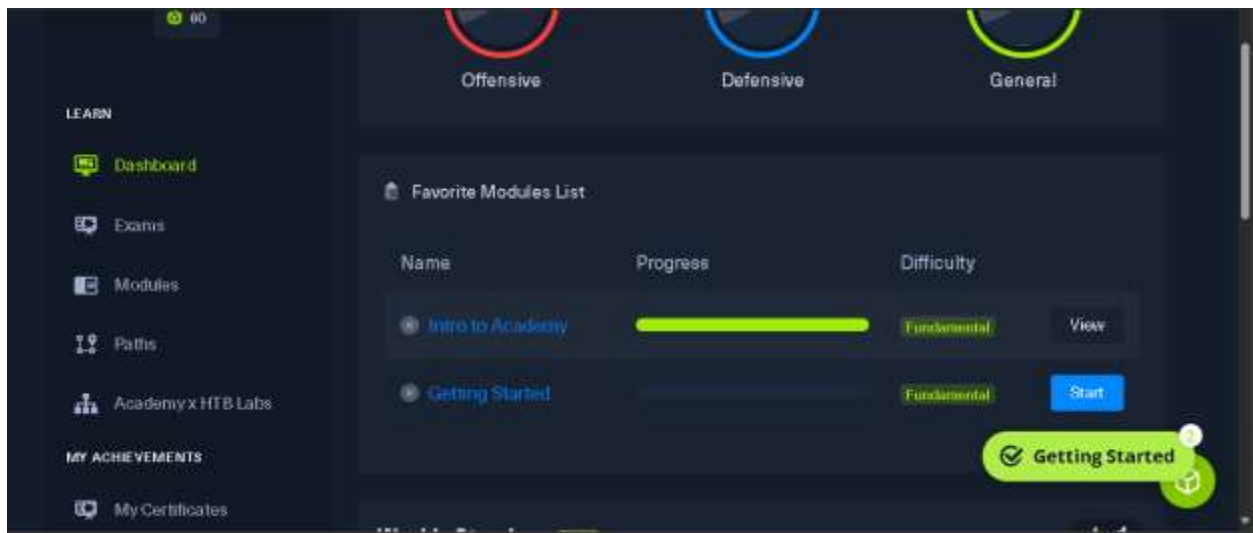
60

LEARN

Dashboard

Exams

Modules

Paths

Academy x HTB Labs

MY ACHIEVEMENTS

My Certificates

Offensive

Defensive

General

Favorite Modules List

| Name | Progress | Difficulty | |
|---|---|---|---|
| Intro to Academy | | Fundamental | View |
| Getting Started | | Fundamental | Start |

Getting Started

2

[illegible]